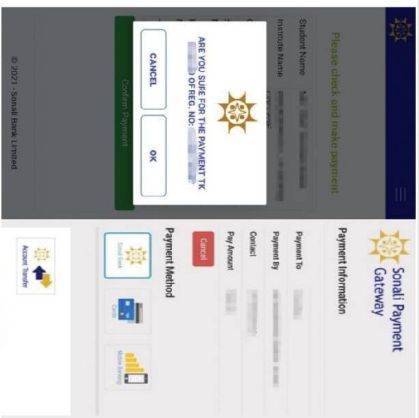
Please check and make payment.

Student Name

Institute Name

ARE YOU SURE FOR THE PAYMENT TK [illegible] OF REG. NO: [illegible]

CANCEL

OK

Confirm Payment

© 2021 - Sonali Bank Limited

Sonali Payment Gateway

Payment Information

Payment To

Payment By

Contact

Pay Amount

Cancel

Payment Method

Sonali Bank

Mobile Banking

Account Transfer